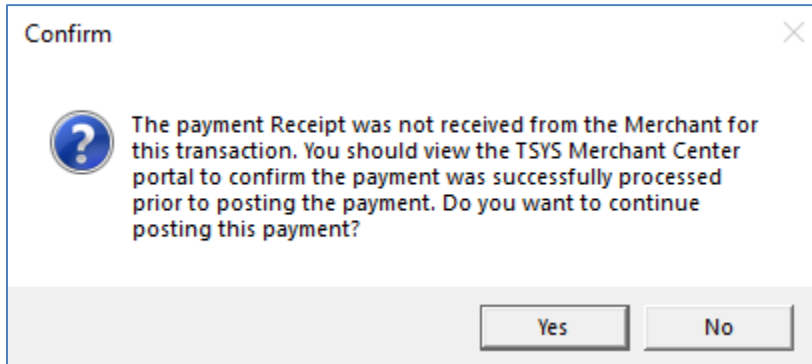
Confirm

?

The payment Receipt was not received from the Merchant for this transaction. You should view the TSYS Merchant Center portal to confirm the payment was successfully processed prior to posting the payment. Do you want to continue posting this payment?

Yes

No